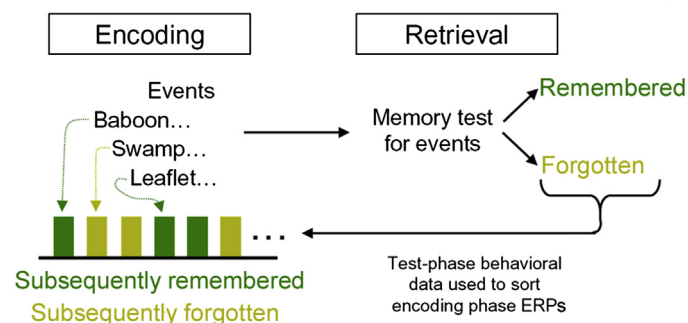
Encoding

Retrieval

Events

Baboon…

Swamp…

Leaflet…

Memory test for events

Remembered

Forgotten

. . .

Subsequently remembered

Subsequently forgotten

Test-phase behavioral data used to sort encoding phase ERPs